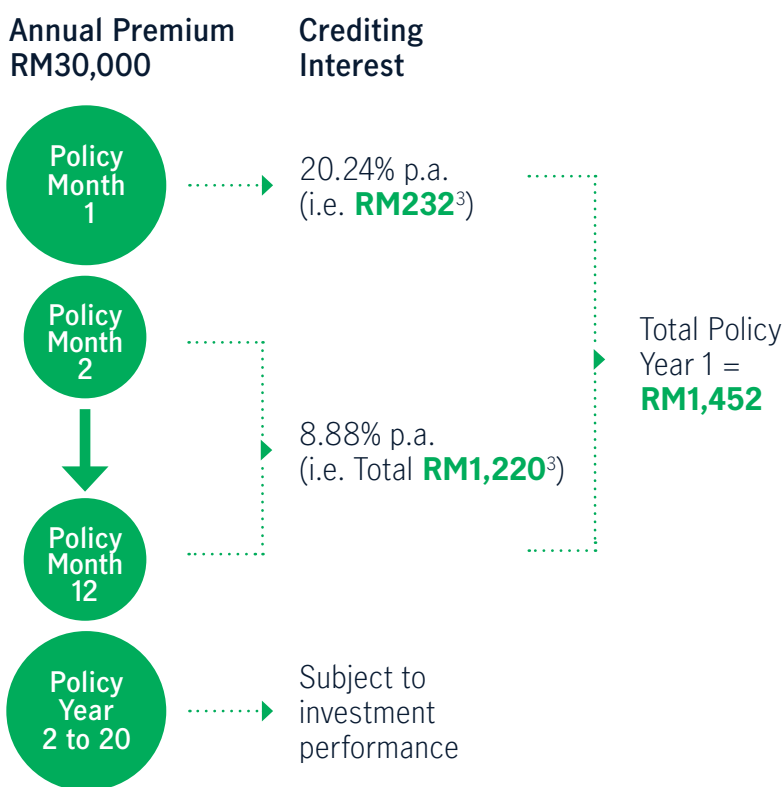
Annual Premium RM30,000

Crediting Interest

Policy Month 1

20.24% p.a. (i.e. **RM232**$^3$)

Policy Month 2

8.88% p.a. (i.e. Total **RM1,220**$^3$)

Policy Month 12

Total Policy Year 1 = **RM1,452**

Policy Year 2 to 20

Subject to investment performance